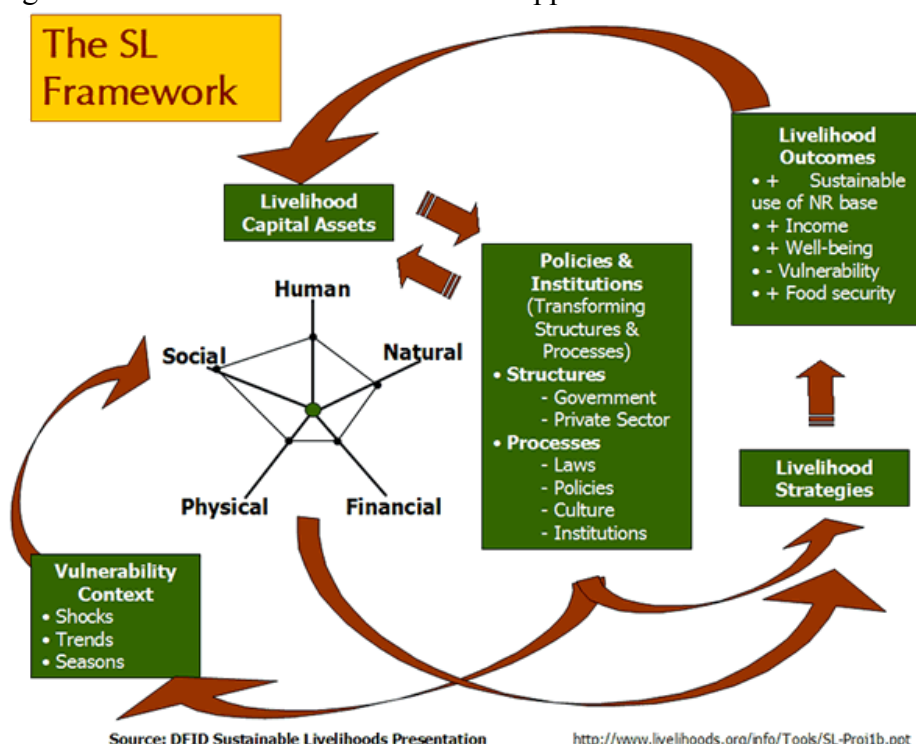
The SL Framework

Livelihood Capital Assets

Human

Social

Natural

Physical

Financial

Policies & Institutions (Transforming Structures & Processes)
• Structures
- Government
- Private Sector
• Processes
- Laws
- Policies
- Culture
- Institutions

Livelihood Outcomes
• + Sustainable use of NR base
• + Income
• + Well-being
• - Vulnerability
• + Food security

Livelihood Strategies

Vulnerability Context
• Shocks
• Trends
• Seasons

Source: DFID Sustainable Livelihoods Presentation

http://www.livelihoods.org/info/Tools/SL-Proj1b.ppt